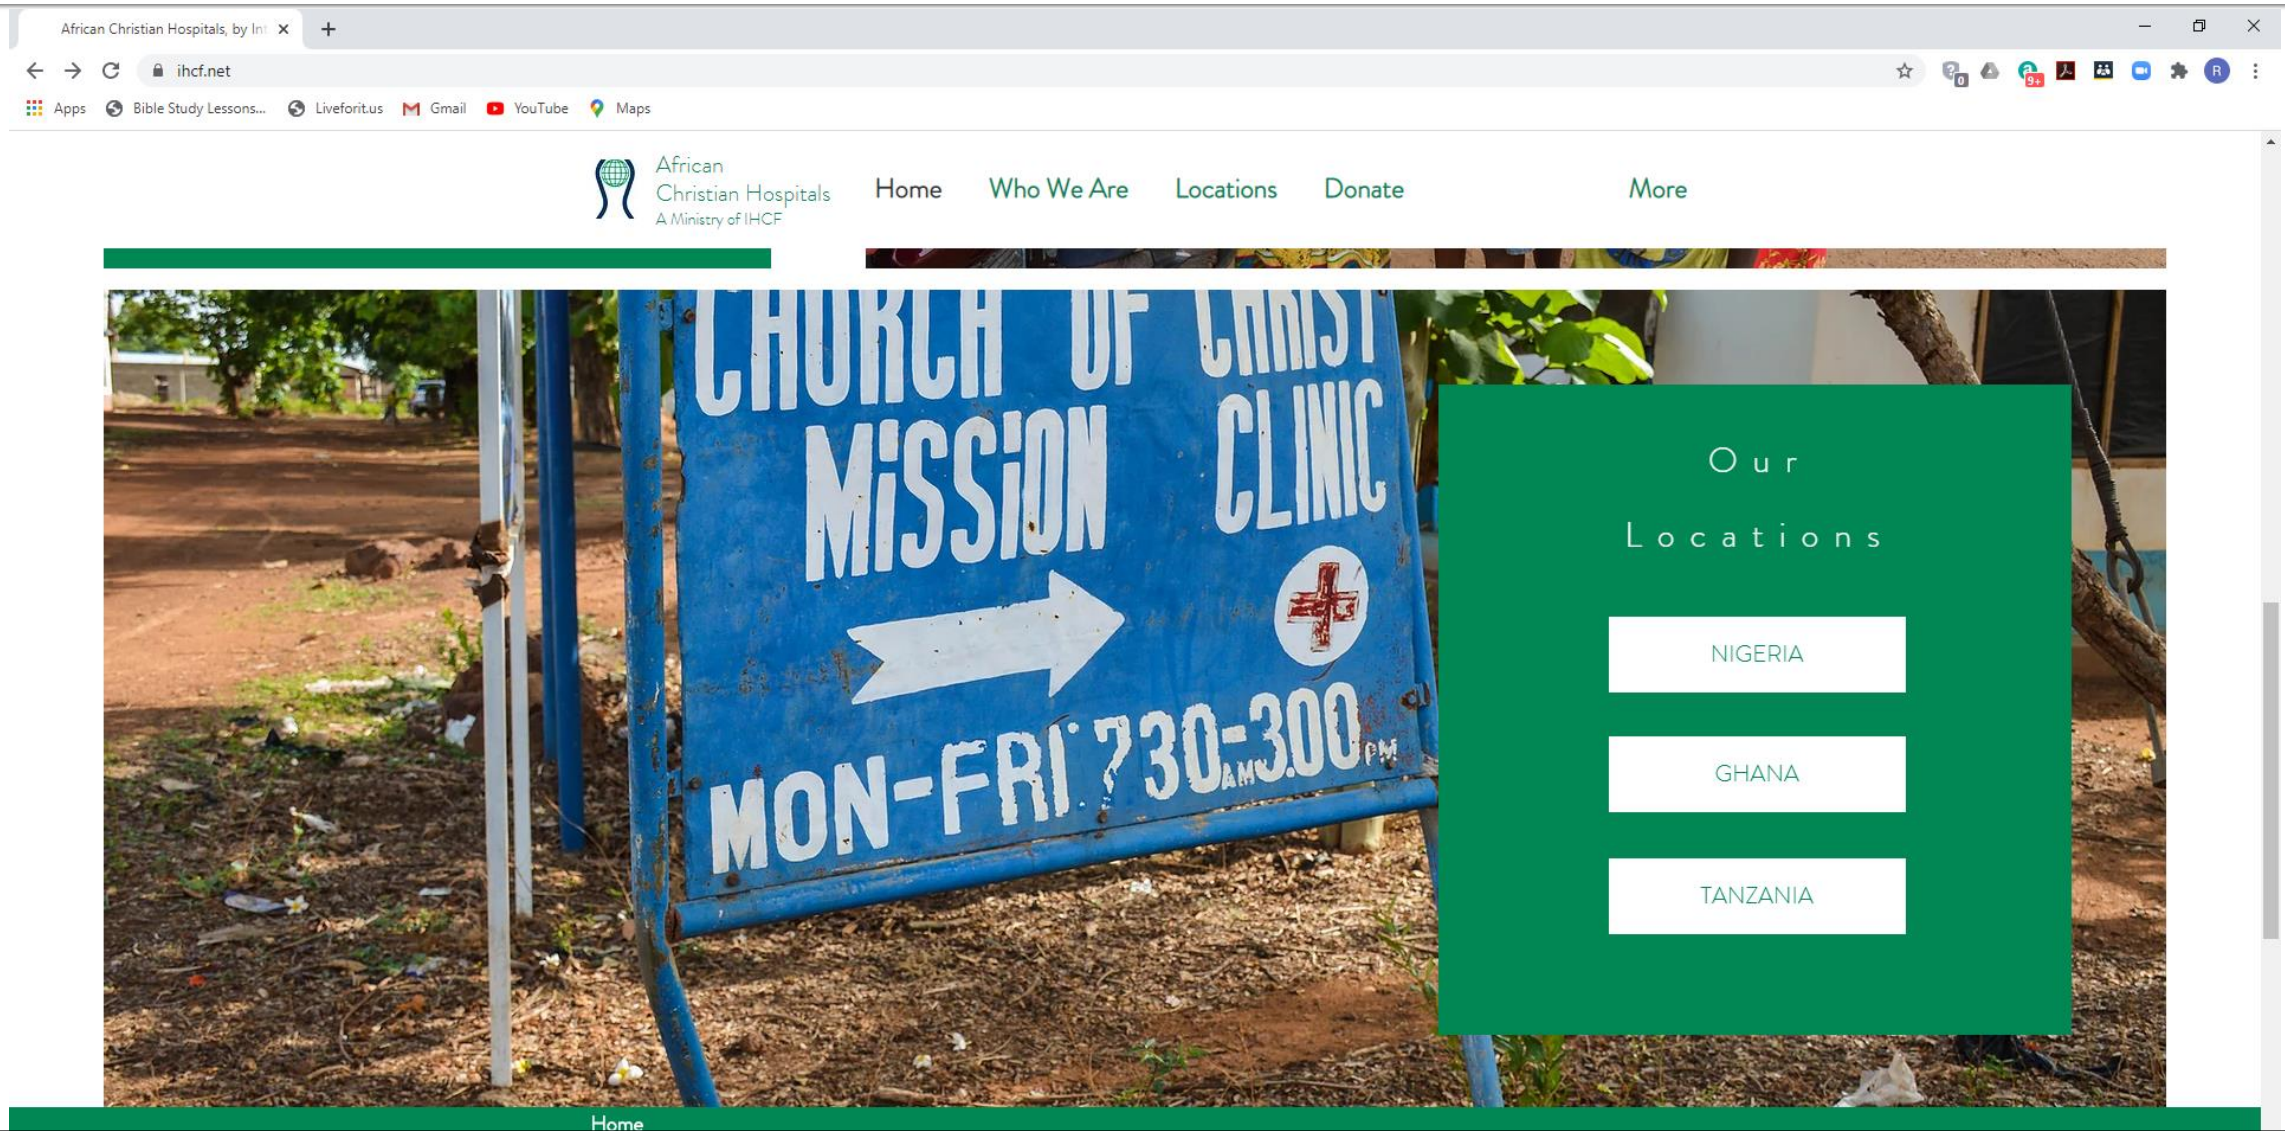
African Christian Hospitals, by Int
ihcf.net
Apps Bible Study Lessons... Liveforit.us Gmail YouTube Maps

African Christian Hospitals
A Ministry of IHCF

Home Who We Are Locations Donate More

CHURCH OF CHRIST MISSION CLINIC
MON-FRI 7:30AM-3:00PM

Our Locations

NIGERIA

GHANA

TANZANIA

Home